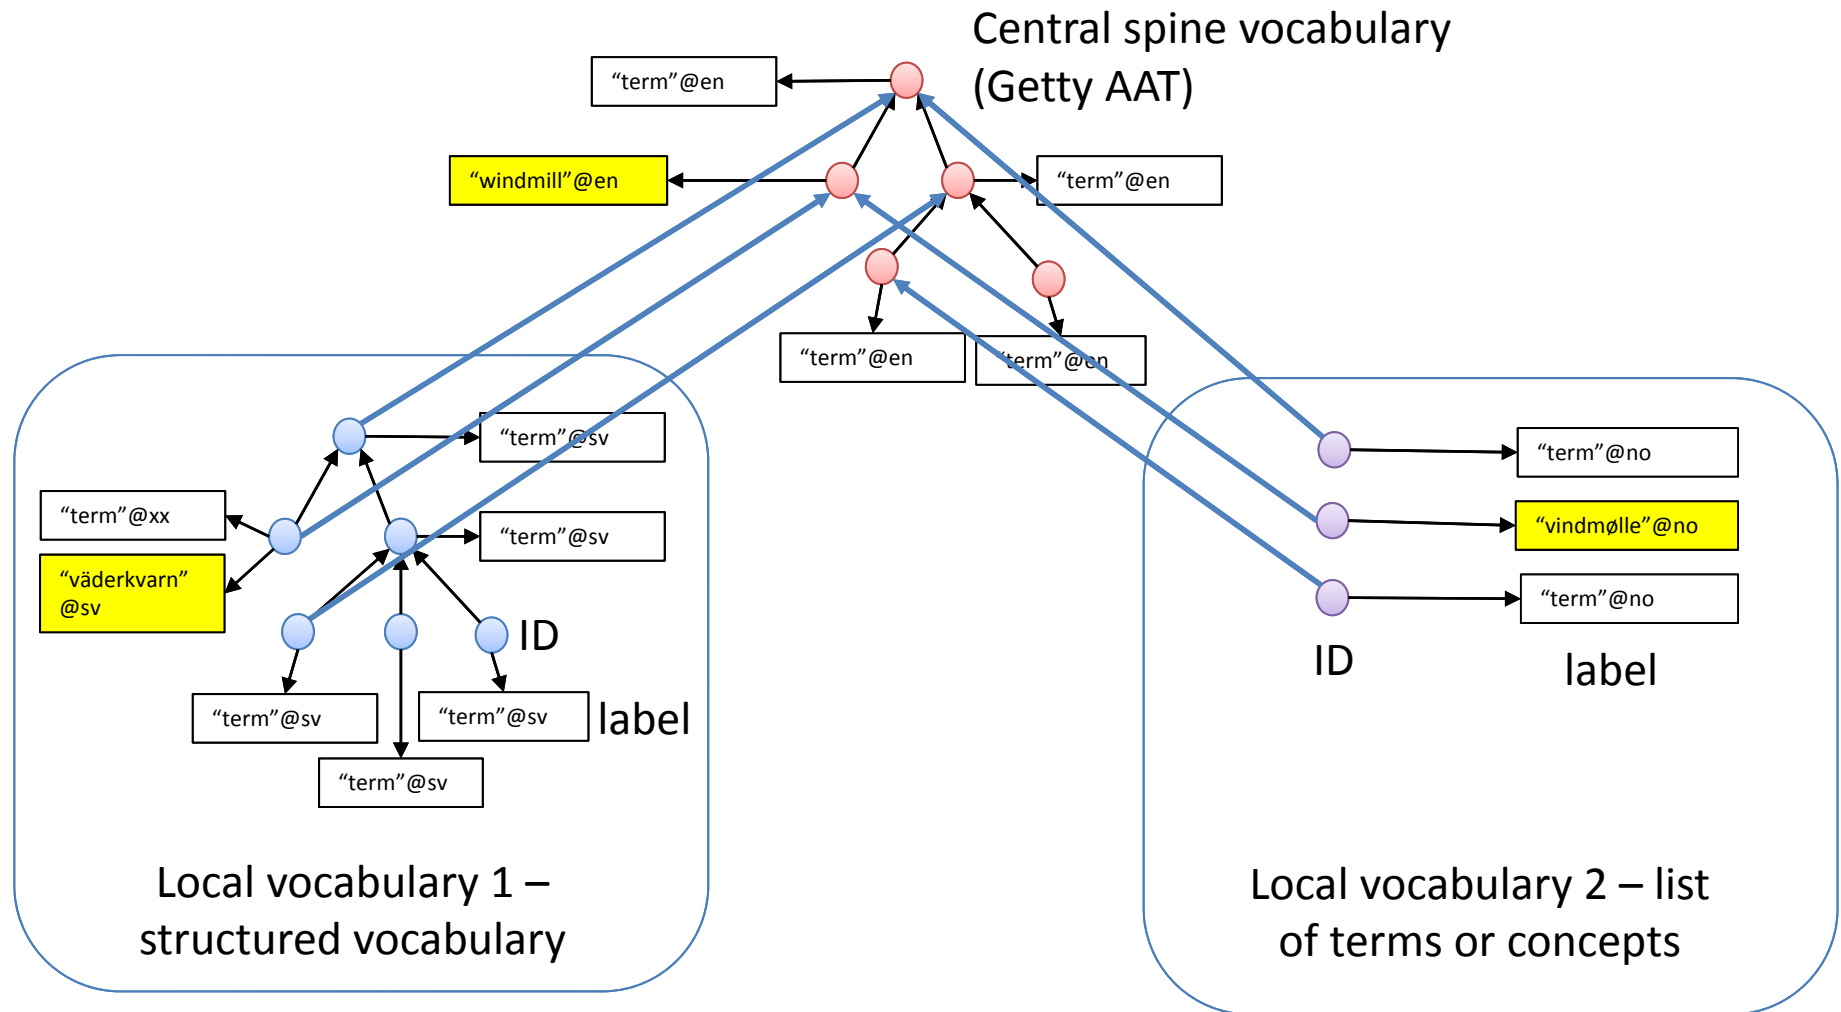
Central spine vocabulary (Getty AAT)

“term”@en

“windmill”@en

“term”@en

“term”@en

“term”@en

“term”@sv

“term”@xx

“term”@sv

“väderkvarn” @sv

ID

“term”@sv

“term”@sv

label

“term”@sv

“term”@no

“vindmølle”@no

“term”@no

ID

label

Local vocabulary 1 – structured vocabulary

Local vocabulary 2 – list of terms or concepts